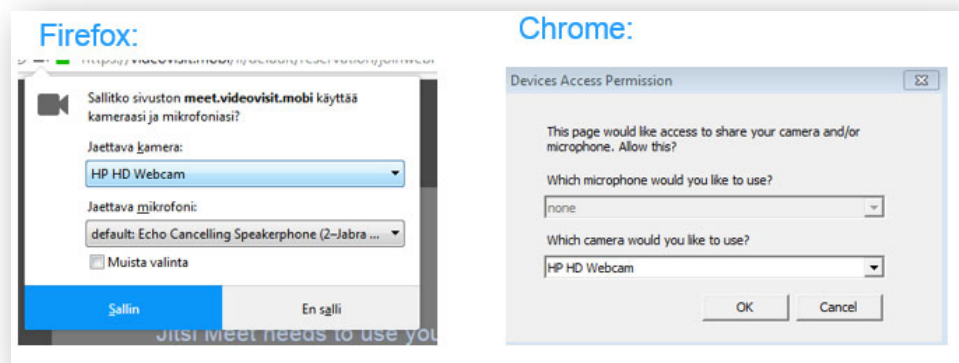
Firefox:

https://videovisit.mobi/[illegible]

Sallitko sivuston meet.videovisit.mobi käyttää kameraasi ja mikrofoniasi?

Jaettava kamera:

HP HD Webcam

Jaettava mikrofoni:

default: Echo Cancelling Speakerphone (2-Jabra ...

Muista valinta

Sallin

En salli

Jitsi Meet needs to use you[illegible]

Chrome:

Devices Access Permission

This page would like access to share your camera and/or microphone. Allow this?

Which microphone would you like to use?

none

Which camera would you like to use?

HP HD Webcam

OK

Cancel